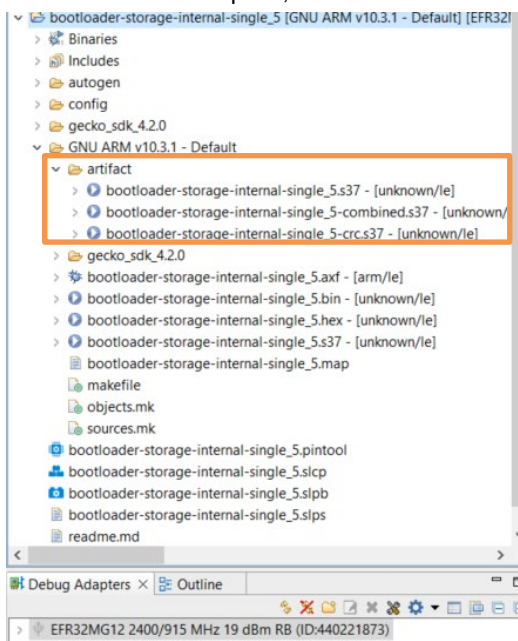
bootloader-storage-internal-single_5 [GNU ARM v10.3.1 - Default] [EFR32
Binaries
Includes
autogen
config
gecko_sdk_4.2.0
GNU ARM v10.3.1 - Default
artifact
bootloader-storage-internal-single_5.s37 - [unknown/le]
bootloader-storage-internal-single_5-combined.s37 - [unknown/
bootloader-storage-internal-single_5-crc.s37 - [unknown/le]
gecko_sdk_4.2.0
bootloader-storage-internal-single_5.axf - [arm/le]
bootloader-storage-internal-single_5.bin - [unknown/le]
bootloader-storage-internal-single_5.hex - [unknown/le]
bootloader-storage-internal-single_5.s37 - [unknown/le]
bootloader-storage-internal-single_5.map
makefile
objects.mk
sources.mk
bootloader-storage-internal-single_5.pintool
bootloader-storage-internal-single_5.slcp
bootloader-storage-internal-single_5.slpb
bootloader-storage-internal-single_5.slps
readme.md

Debug Adapters × Outline

EFR32MG12 2400/915 MHz 19 dBm RB (ID:440221873)